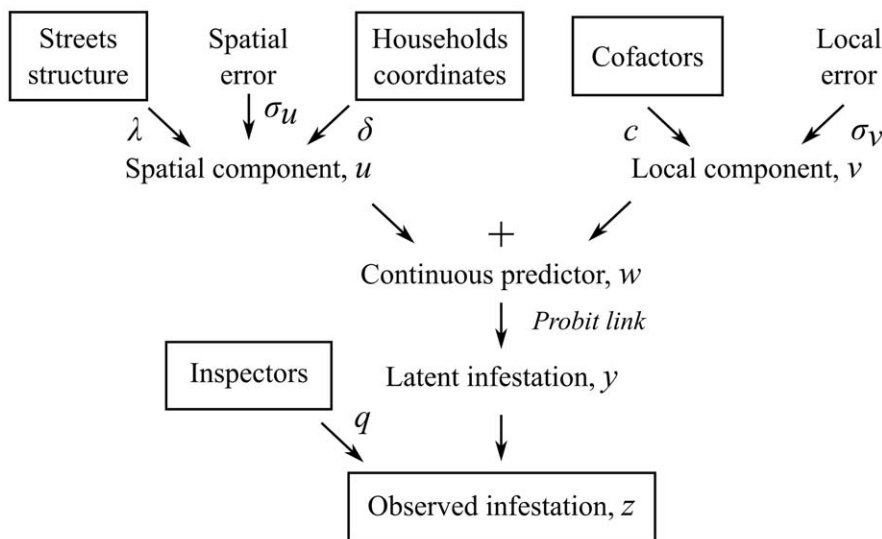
Streets structure

Spatial error

Households coordinates

Cofactors

Local error

$\lambda$

$\sigma_u$

$\delta$

$c$

$\sigma_v$

Spatial component, $u$

Local component, $v$

$+$

Continuous predictor, $w$

*Probit link*

Inspectors

Latent infestation, $y$

$q$

Observed infestation, $z$